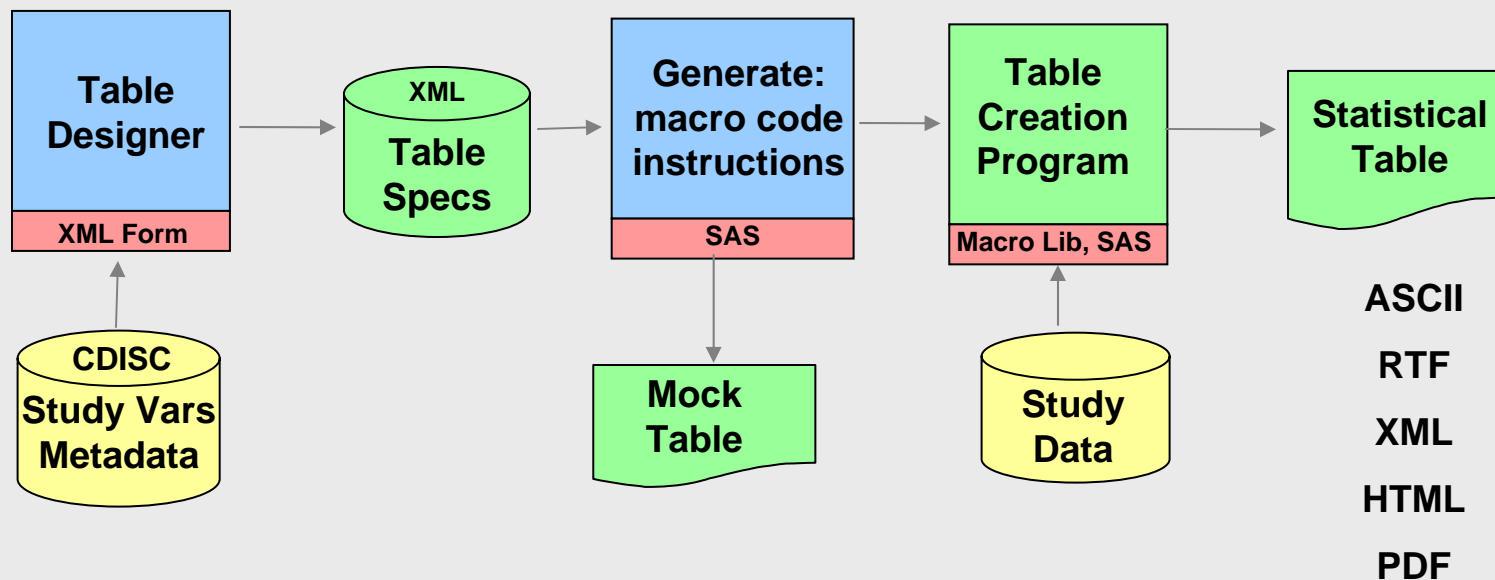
Table Designer
XML Form

XML
Table Specs

Generate: macro code instructions
SAS

Table Creation Program
Macro Lib, SAS

Statistical Table

CDISC
Study Vars Metadata

Mock Table

Study Data

ASCII
RTF
XML
HTML
PDF